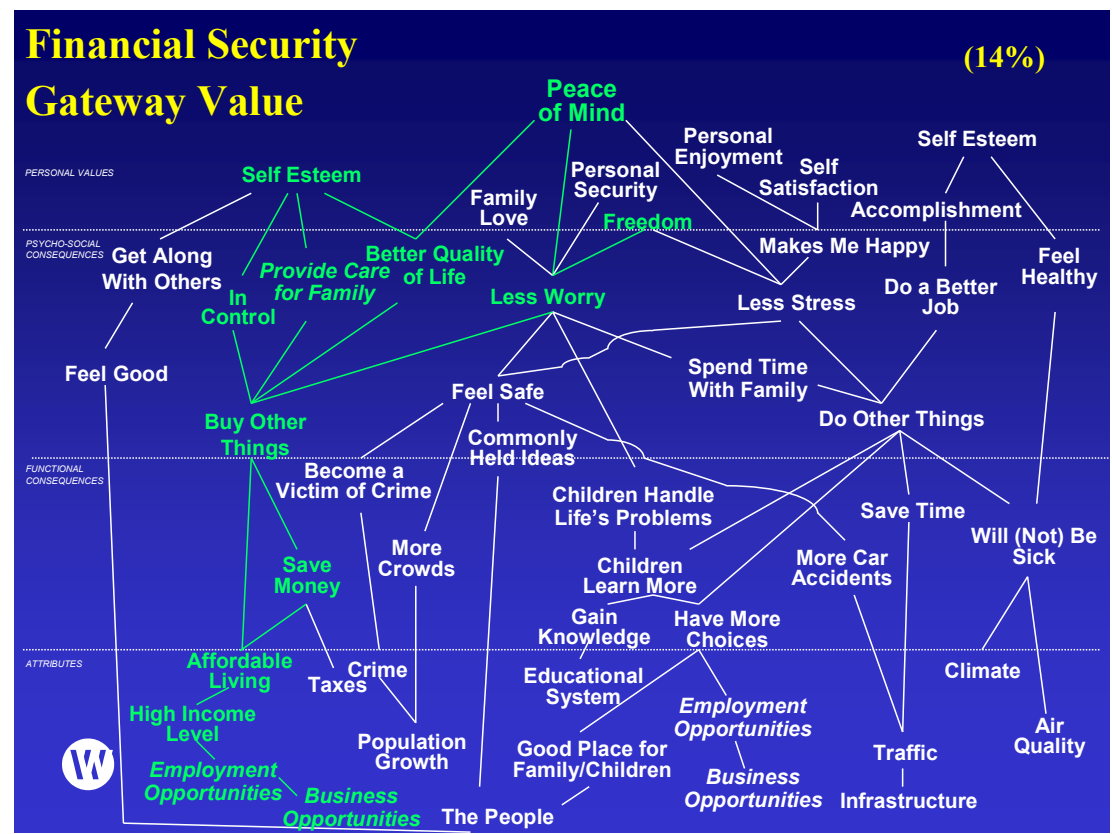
Financial Security
Gateway Value

(14%)

PERSONAL VALUES

PSYCHO-SOCIAL CONSEQUENCES

FUNCTIONAL CONSEQUENCES

ATTRIBUTES

Peace of Mind

Self Esteem

Personal Security

Personal Enjoyment

Self Satisfaction

Self Esteem

Family Love

Freedom

Accomplishment

Get Along With Others

Better Quality of Life

Makes Me Happy

Provide Care for Family

In Control

Less Worry

Less Stress

Do a Better Job

Feel Healthy

Feel Good

Spend Time With Family

Feel Safe

Buy Other Things

Do Other Things

Commonly Held Ideas

Become a Victim of Crime

Children Handle Life's Problems

Save Time

Save Money

More Crowds

Children Learn More

More Car Accidents

Will (Not) Be Sick

Gain Knowledge

Have More Choices

Affordable Living

Crime

Taxes

Educational System

Climate

High Income Level

Employment Opportunities

Population Growth

Air Quality

Good Place for Family/Children

Traffic

Employment Opportunities

Business Opportunities

Business Opportunities

Infrastructure

The People